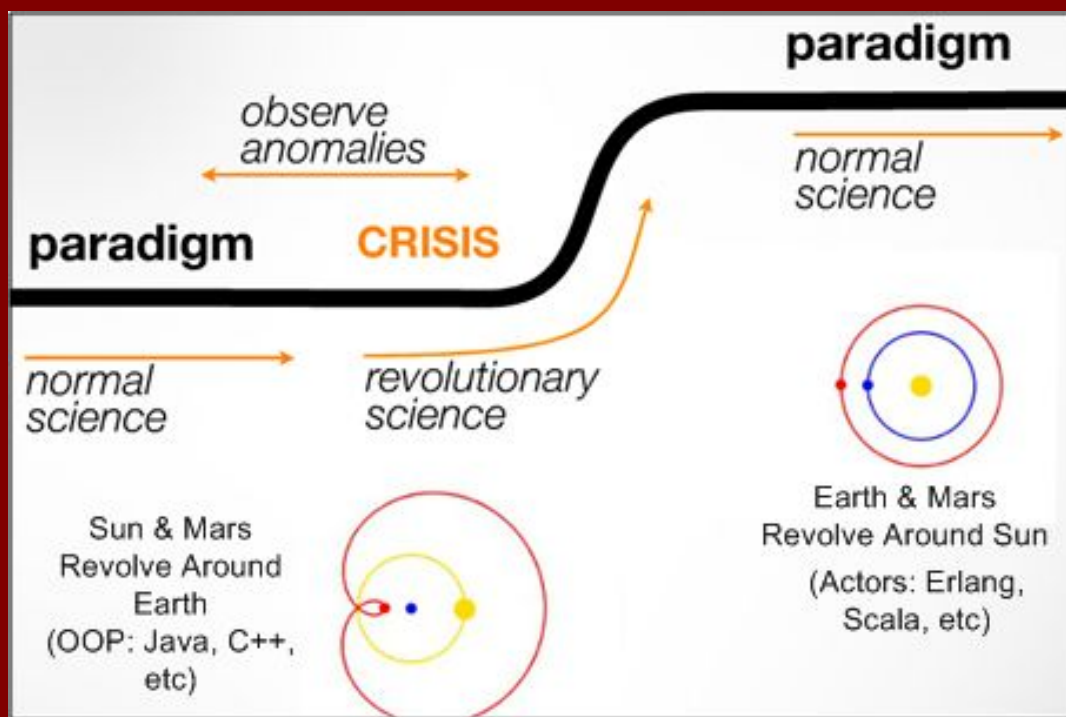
paradigm

observe anomalies

normal science

paradigm

CRISIS

normal science

revolutionary science

Earth & Mars Revolve Around Sun

(Actors: Erlang, Scala, etc)

Sun & Mars Revolve Around Earth (OOP: Java, C++, etc)